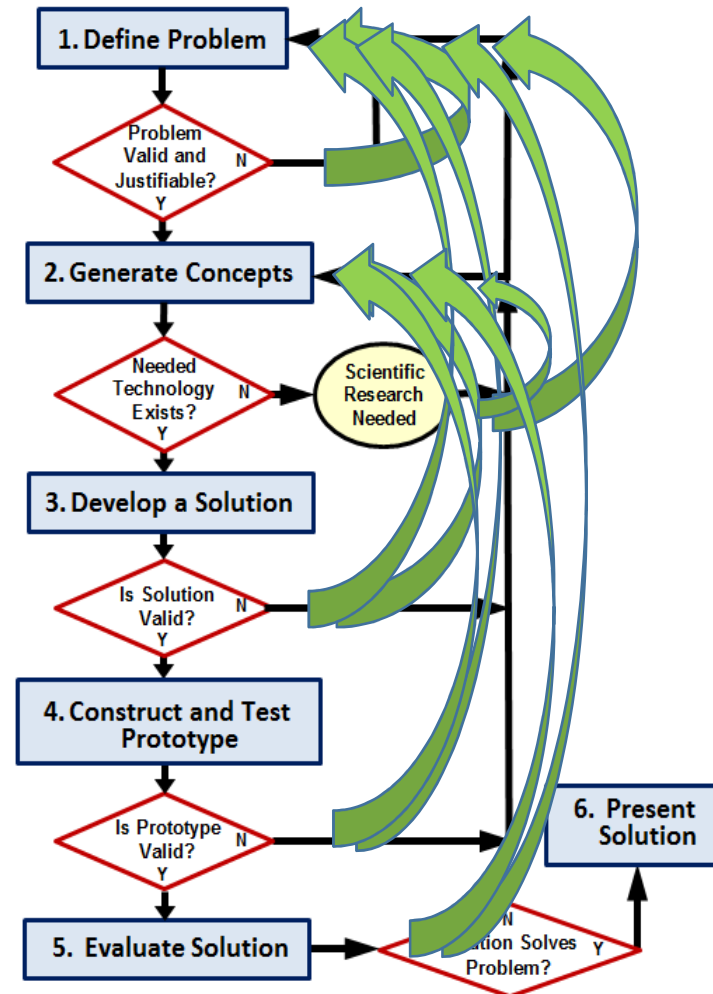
1. Define Problem

Problem Valid and Justifiable?
N
Y

2. Generate Concepts

Needed Technology Exists?
N
Y

Scientific Research Needed

3. Develop a Solution

Is Solution Valid?
N
Y

4. Construct and Test Prototype

Is Prototype Valid?
N
Y

5. Evaluate Solution

N
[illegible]ution Solves Problem?
Y

6. Present Solution